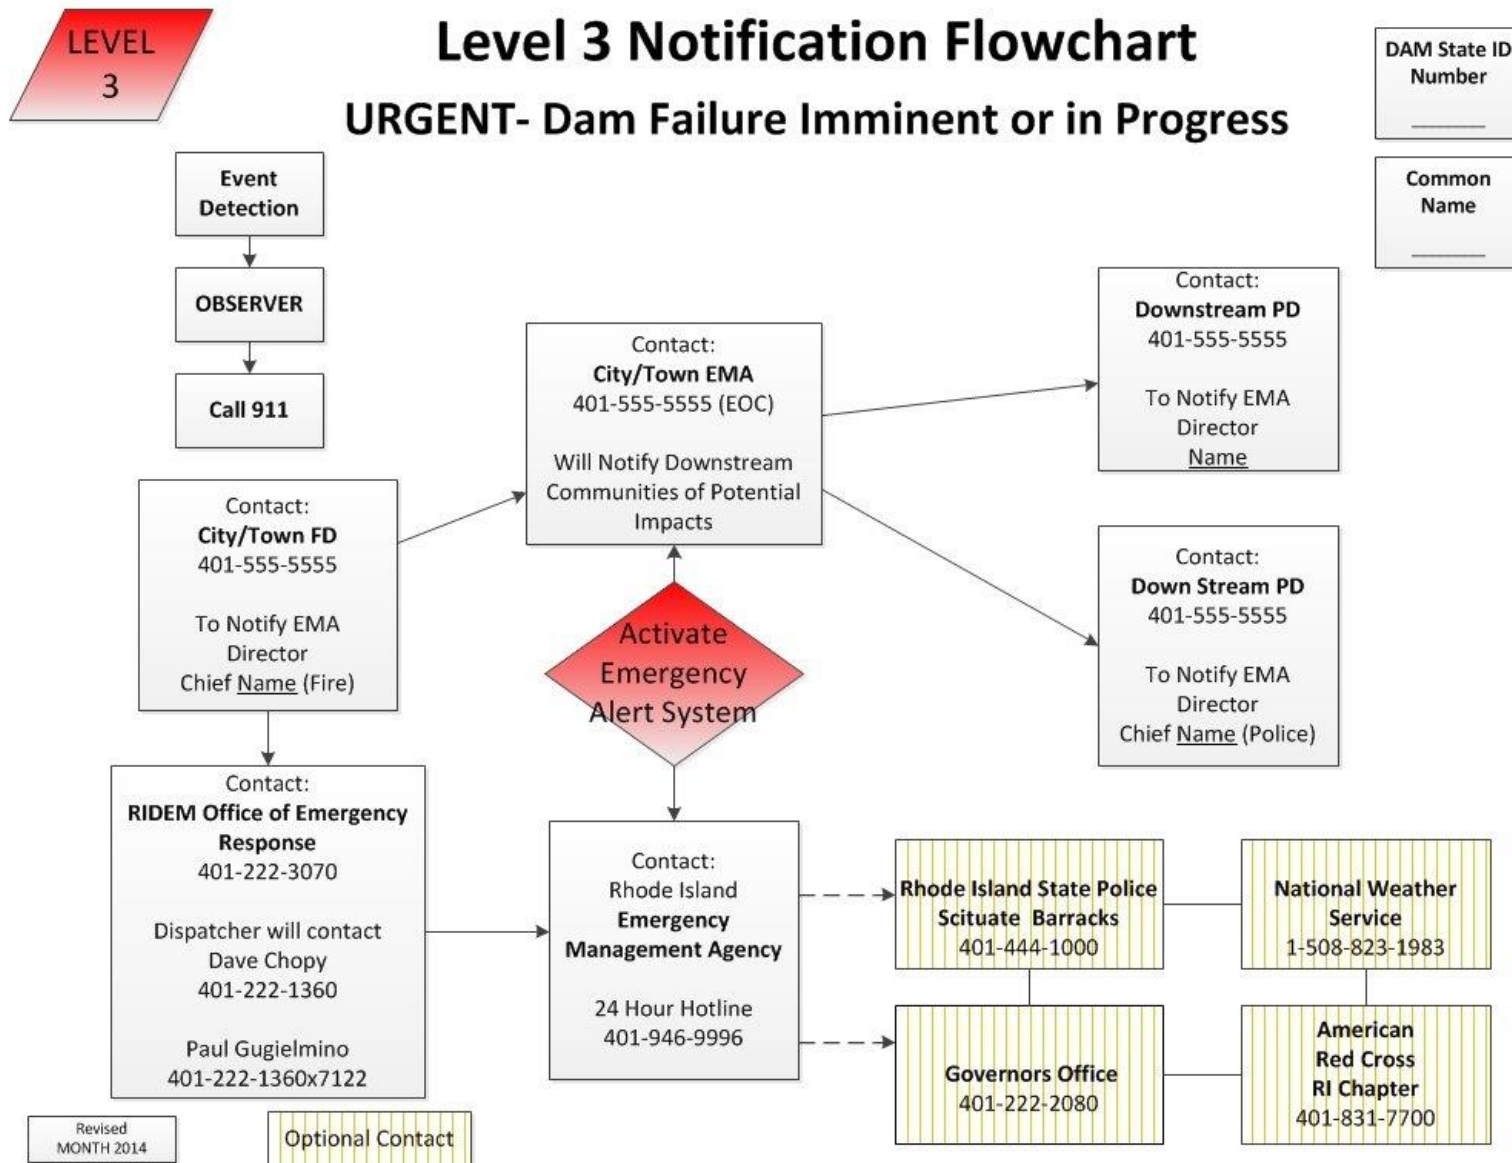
LEVEL 3

Level 3 Notification Flowchart

URGENT- Dam Failure Imminent or in Progress

DAM State ID Number
______

Common Name
______

Event Detection

OBSERVER

Call 911

Contact:
City/Town FD
401-555-5555

To Notify EMA Director
Chief Name (Fire)

Contact:
City/Town EMA
401-555-5555 (EOC)

Will Notify Downstream Communities of Potential Impacts

Contact:
Downstream PD
401-555-5555

To Notify EMA Director
Name

Contact:
Down Stream PD
401-555-5555

To Notify EMA Director
Chief Name (Police)

Activate Emergency Alert System

Contact:
RIDEM Office of Emergency Response
401-222-3070

Dispatcher will contact
Dave Chopy
401-222-1360

Paul Gugielmino
401-222-1360x7122

Contact:
Rhode Island
Emergency Management Agency

24 Hour Hotline
401-946-9996

Rhode Island State Police
Scituate Barracks
401-444-1000

National Weather Service
1-508-823-1983

Governors Office
401-222-2080

American Red Cross
RI Chapter
401-831-7700

Revised
MONTH 2014

Optional Contact